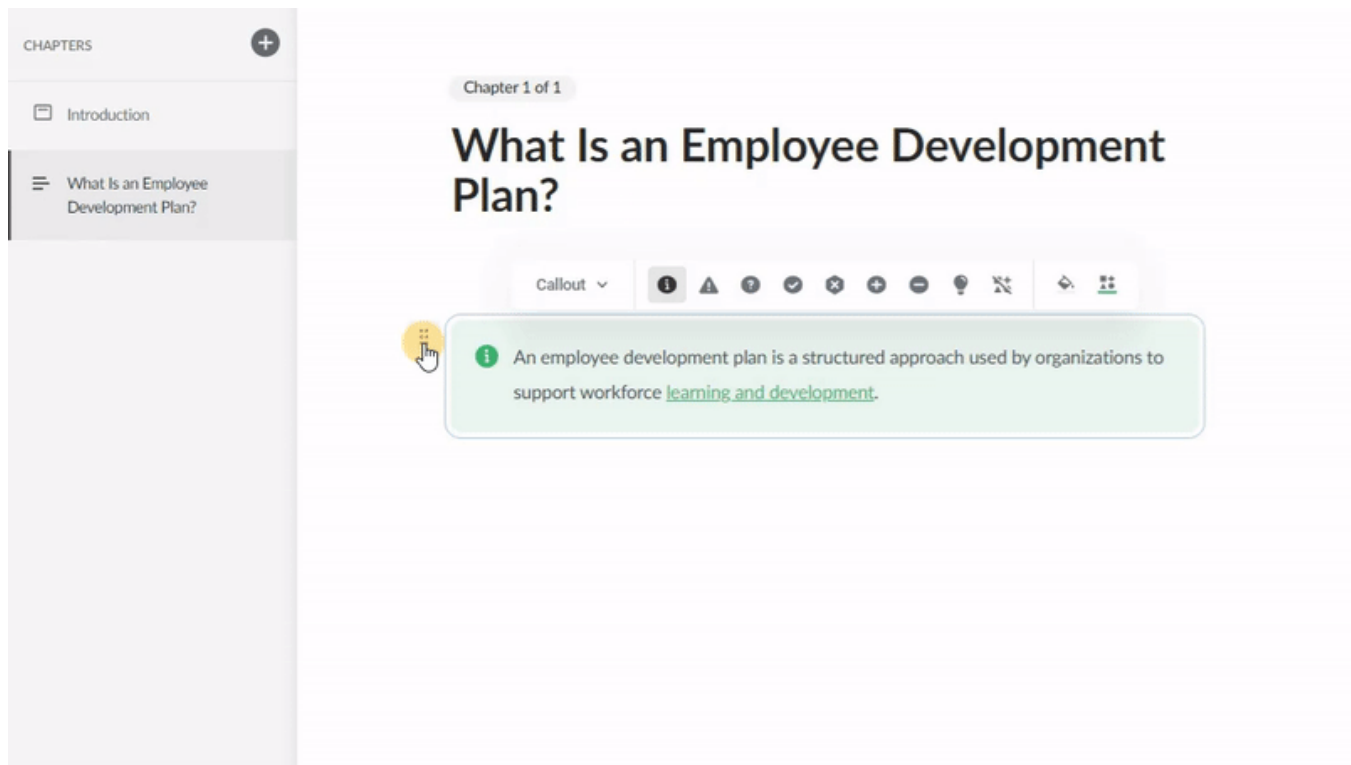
CHAPTERS

Introduction

What Is an Employee Development Plan?

Chapter 1 of 1

# What Is an Employee Development Plan?

Callout

An employee development plan is a structured approach used by organizations to support workforce learning and development.